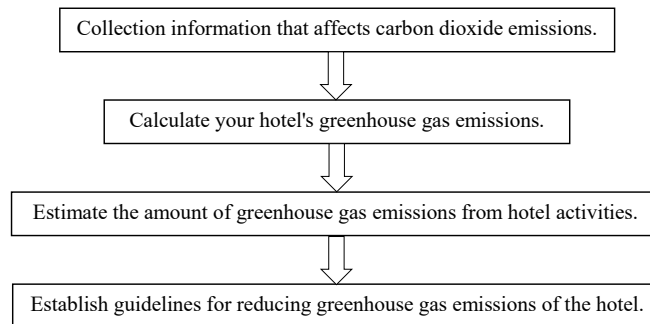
Collection information that affects carbon dioxide emissions.

Calculate your hotel's greenhouse gas emissions.

Estimate the amount of greenhouse gas emissions from hotel activities.

Establish guidelines for reducing greenhouse gas emissions of the hotel.